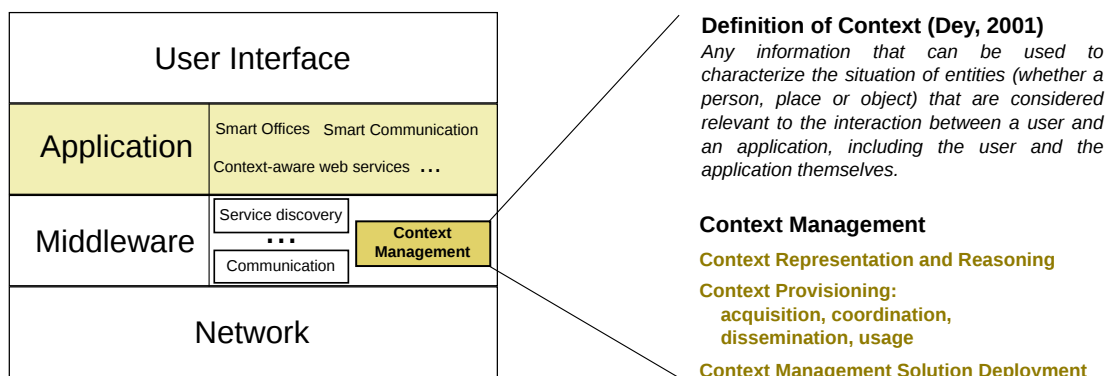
User Interface

Application

Smart Offices Smart Communication

Context-aware web services …

Middleware

Service discovery

…

Communication

Context Management

Network

Definition of Context (Dey, 2001)

*Any information that can be used to characterize the situation of entities (whether a person, place or object) that are considered relevant to the interaction between a user and an application, including the user and the application themselves.*

Context Management

Context Representation and Reasoning

Context Provisioning:
acquisition, coordination, dissemination, usage

Context Management Solution Deployment